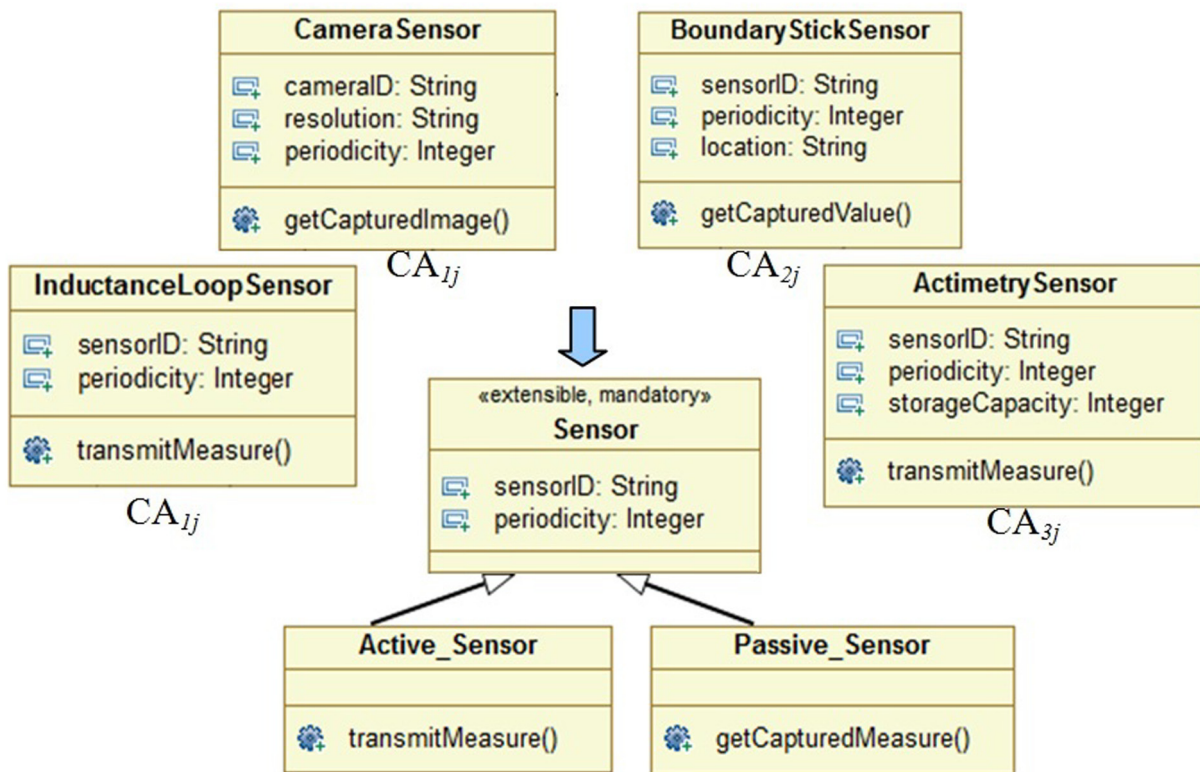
CameraSensor

cameraID: String
resolution: String
periodicity: Integer

getCapturedImage()

$CA_{1j}$

BoundaryStickSensor

sensorID: String
periodicity: Integer
location: String

getCapturedValue()

$CA_{2j}$

InductanceLoopSensor

sensorID: String
periodicity: Integer

transmitMeasure()

$CA_{1j}$

ActimetrySensor

sensorID: String
periodicity: Integer
storageCapacity: Integer

transmitMeasure()

$CA_{3j}$

«extensible, mandatory»
Sensor

sensorID: String
periodicity: Integer

Active_Sensor

transmitMeasure()

Passive_Sensor

getCapturedMeasure()